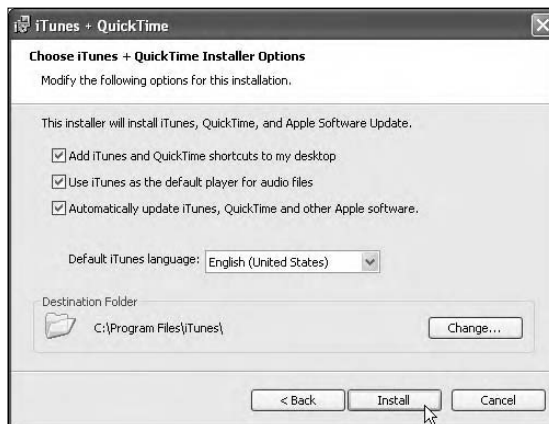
iTunes + QuickTime

Choose iTunes + QuickTime Installer Options

Modify the following options for this installation.

This installer will install iTunes, QuickTime, and Apple Software Update.

Add iTunes and QuickTime shortcuts to my desktop

Use iTunes as the default player for audio files

Automatically update iTunes, QuickTime and other Apple software.

Default iTunes language: English (United States)

Destination Folder

C:\Program Files\iTunes\

Change...

< Back

Install

Cancel